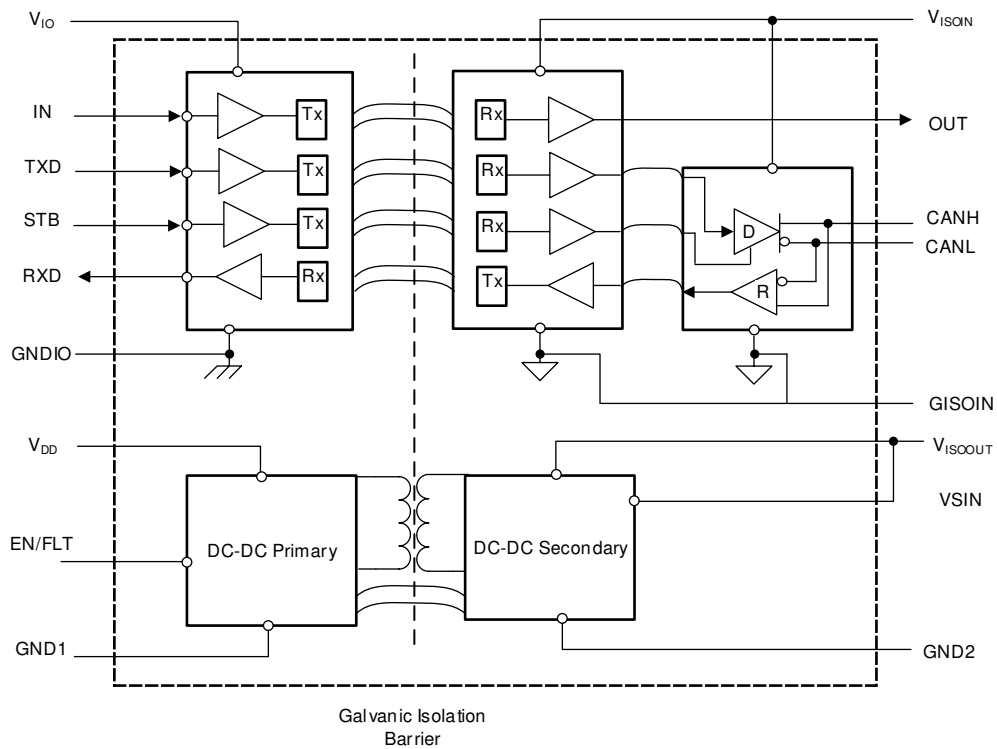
$V_{IO}$

IN

TXD

STB

RXD

GNDIO

Tx

Tx

Tx

Rx

Rx

Rx

Rx

Tx

$V_{ISOIN}$

OUT

D

R

CANH

CANL

GISOIN

$V_{DD}$

EN/FLT

GND1

DC-DC Primary

DC-DC Secondary

$V_{ISOOUT}$

VSIN

GND2

Galvanic Isolation Barrier